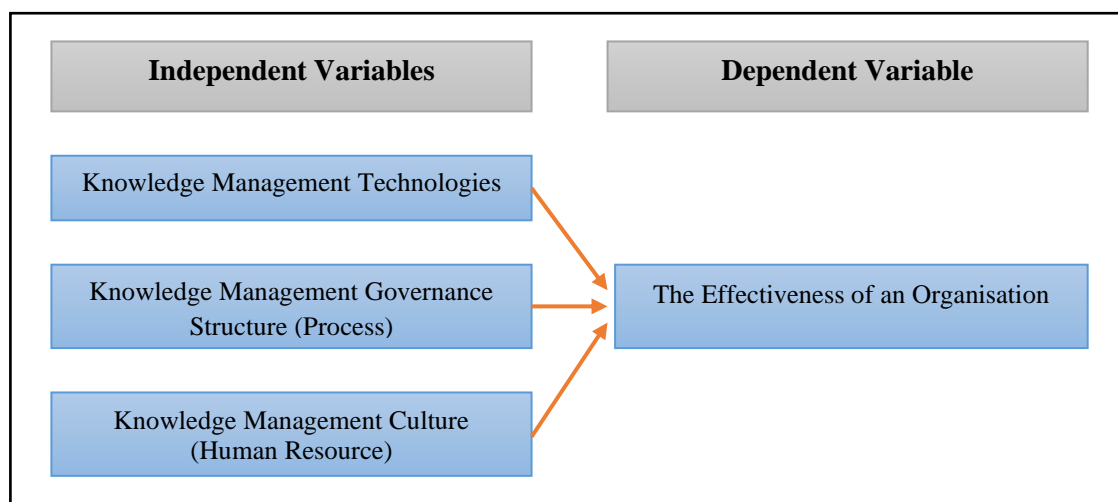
Independent Variables

Dependent Variable

Knowledge Management Technologies

Knowledge Management Governance Structure (Process)

Knowledge Management Culture (Human Resource)

The Effectiveness of an Organisation